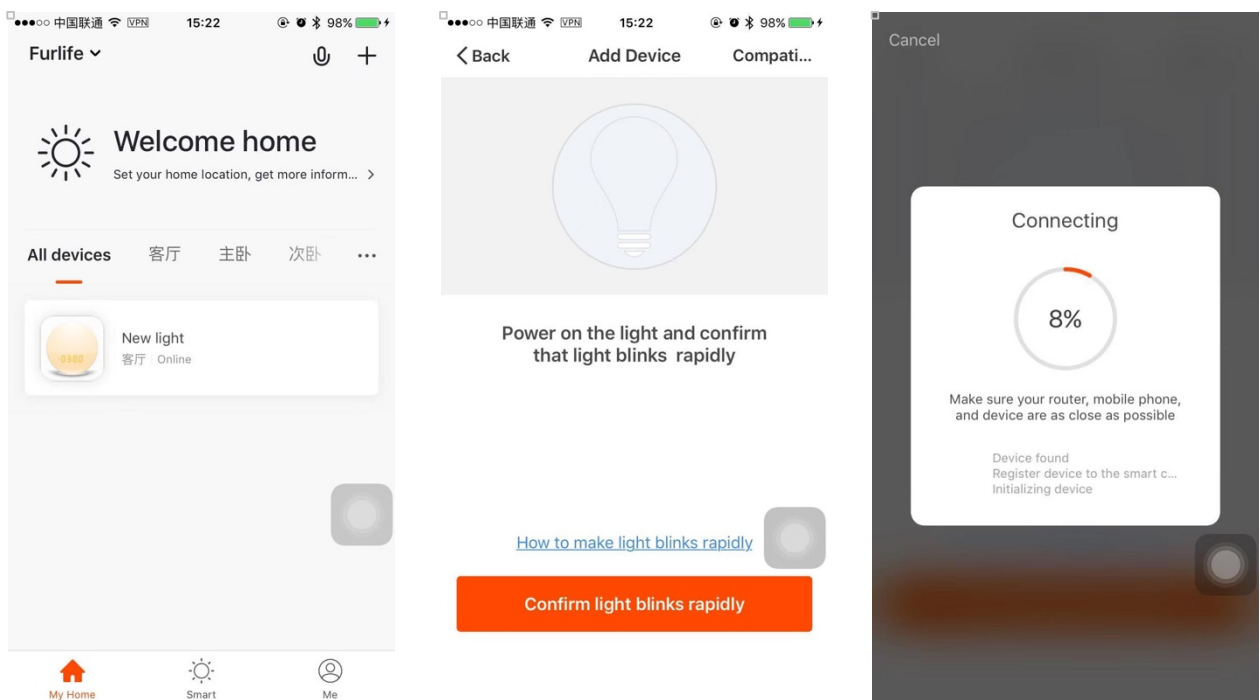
●●●○○ 中国联通 VPN 15:22 98%

Furlife

Welcome home

Set your home location, get more inform... >

All devices 客厅 主卧 次卧 ···

New light

客厅 | Online

My Home Smart Me

●●●○○ 中国联通 VPN 15:22 98%

< Back Add Device Compati...

Power on the light and confirm that light blinks rapidly

How to make light blinks rapidly

Confirm light blinks rapidly

Cancel

Connecting

8%

Make sure your router, mobile phone, and device are as close as possible

Device found

Register device to the smart c...

Initializing device